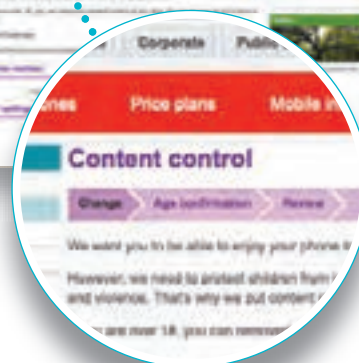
Corporate
Publi
ones
Price plans
Mobile in
Content control
Change
Age confirmation
Renew
We want you to be able to enjoy your phone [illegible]
However, we need to protect children from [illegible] and violence. That's why we put content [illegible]
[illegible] are over 18, you can remove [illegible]